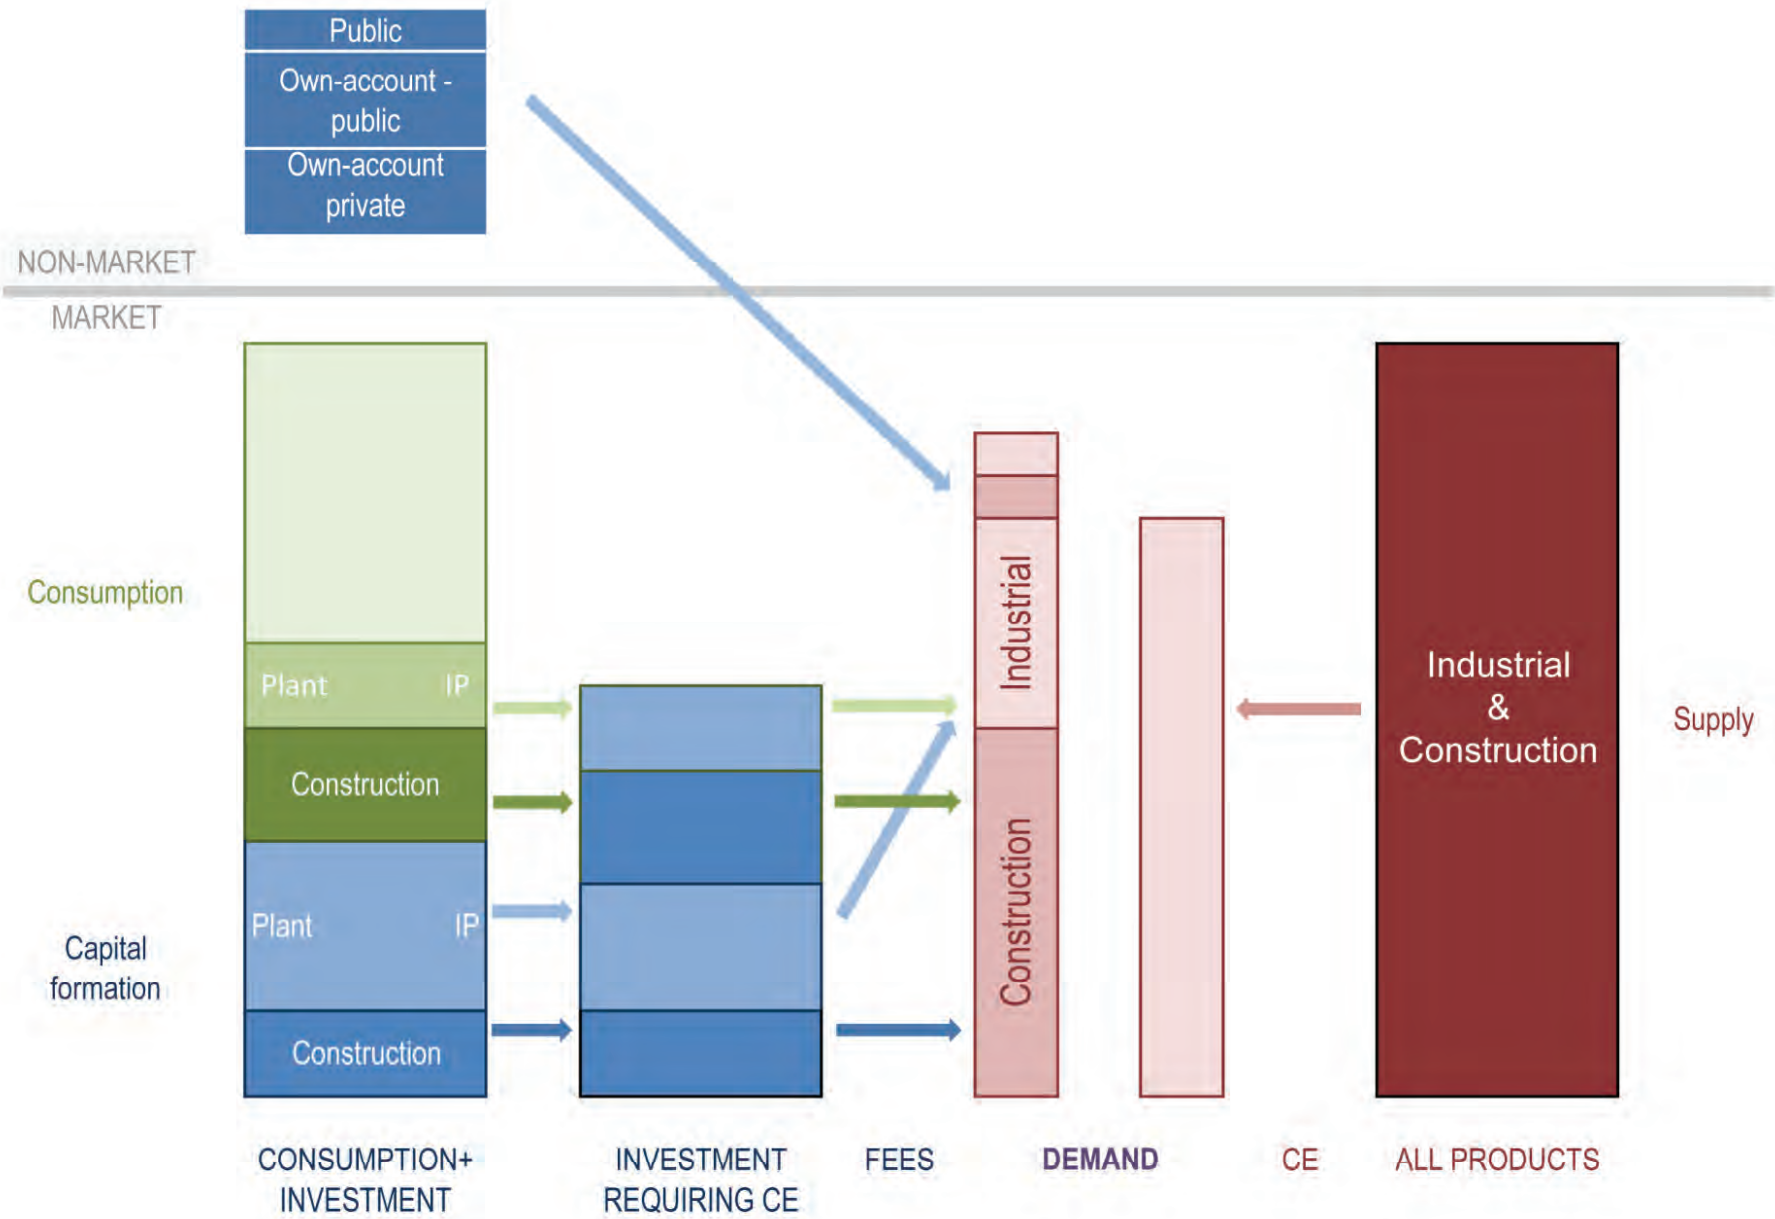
Public

Own-account - public

Own-account private

NON-MARKET

MARKET

Consumption

Plant IP

Construction

Capital formation

Plant IP

Construction

Industrial

Construction

Industrial & Construction

Supply

CONSUMPTION+ INVESTMENT

INVESTMENT REQUIRING CE

FEES

DEMAND

CE

ALL PRODUCTS